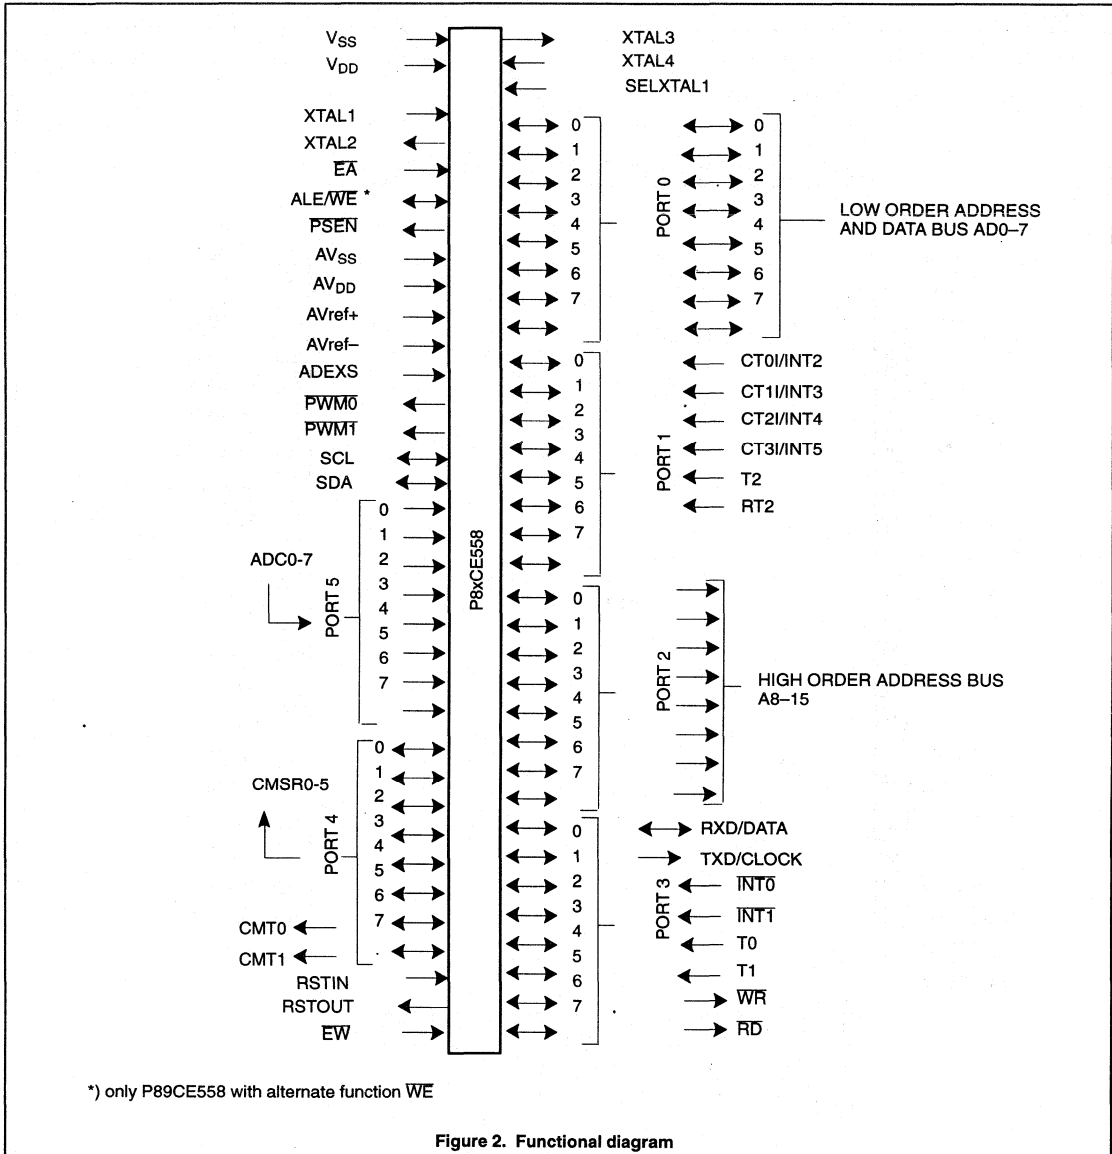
$V_{SS}$
$V_{DD}$
XTAL1
XTAL2
$\overline{EA}$
ALE/$\overline{WE}$ *
$\overline{PSEN}$
$AV_{SS}$
$AV_{DD}$
AVref+
AVref–
ADEXS
$\overline{PWM0}$
$\overline{PWM1}$
SCL
SDA

XTAL3
XTAL4
SELXTAL1

0
1
2
3
4
5
6
7

PORT 0
0
1
2
3
4
5
6
7

LOW ORDER ADDRESS AND DATA BUS AD0–7

0
1
2
3
4
5
6
7

PORT 1
CT0I/INT2
CT1I/INT3
CT2I/INT4
CT3I/INT5
T2
RT2

ADC0-7
PORT 5
0
1
2
3
4
5
6
7

P8xCE558

0
1
2
3
4
5
6
7

PORT 2
HIGH ORDER ADDRESS BUS A8–15

CMSR0-5
PORT 4
0
1
2
3
4
5
6
7

CMT0
CMT1
RSTIN
RSTOUT
$\overline{EW}$

0
1
2
3
4
5
6
7

PORT 3
RXD/DATA
TXD/CLOCK
$\overline{INT0}$
$\overline{INT1}$
T0
T1
$\overline{WR}$
$\overline{RD}$

*) only P89CE558 with alternate function $\overline{WE}$

Figure 2. Functional diagram